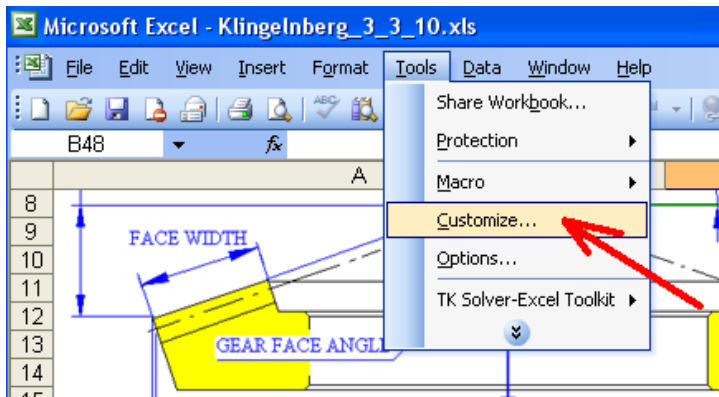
Microsoft Excel - Klingelnberg_3_3_10.xls

File Edit View Insert Format Tools Data Window Help

B48 $f_x$

A

8
9
10
11
12
13
14

FACE WIDTH

GEAR FACE ANGLE

Share Workbook...
Protection
Macro
Customize...
Options...
TK Solver-Excel Toolkit